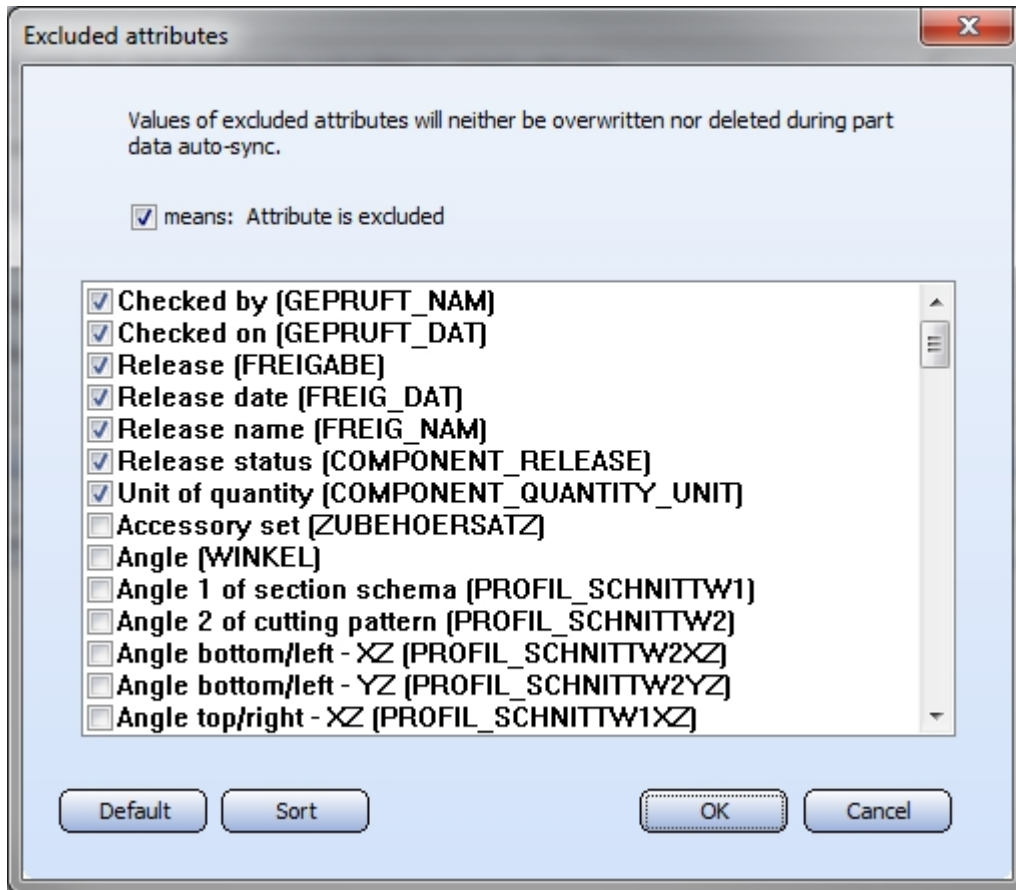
Excluded attributes

Values of excluded attributes will neither be overwritten nor deleted during part data auto-sync.

means: Attribute is excluded

Checked by (GEPRUFT_NAM)
Checked on (GEPRUFT_DAT)
Release (FREIGABE)
Release date (FREIG_DAT)
Release name (FREIG_NAM)
Release status (COMPONENT_RELEASE)
Unit of quantity (COMPONENT_QUANTITY_UNIT)
Accessory set (ZUBEHOERSATZ)
Angle (WINKEL)
Angle 1 of section schema (PROFIL_SCHNITTW1)
Angle 2 of cutting pattern (PROFIL_SCHNITTW2)
Angle bottom/left - XZ (PROFIL_SCHNITTW2XZ)
Angle bottom/left - YZ (PROFIL_SCHNITTW2YZ)
Angle top/right - XZ (PROFIL_SCHNITTW1XZ)

Default
Sort
OK
Cancel